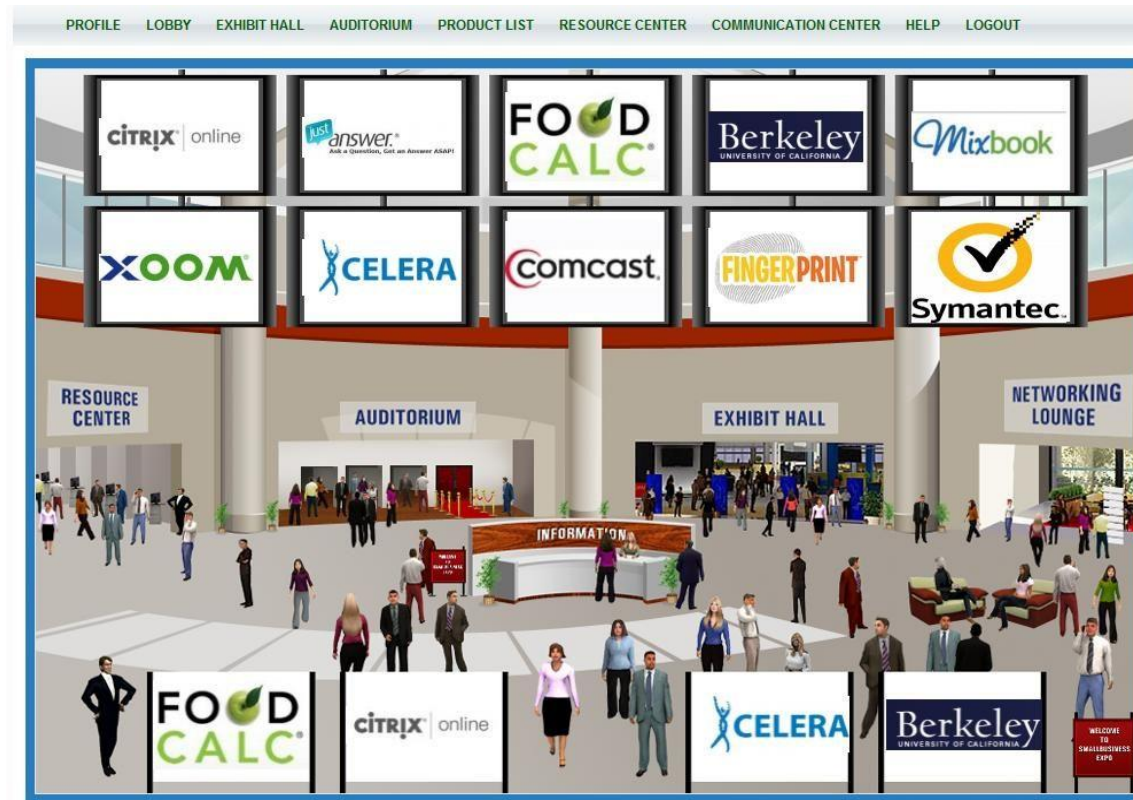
PROFILE LOBBY EXHIBIT HALL AUDITORIUM PRODUCT LIST RESOURCE CENTER COMMUNICATION CENTER HELP LOGOUT

CITRIX online

just answer. Ask a Question, Get an Answer ASAP!

FOOD CALC

Berkeley UNIVERSITY OF CALIFORNIA

Mixbook

XOOM

CELERA

comcast

FINGERPRINT

Symantec.

RESOURCE CENTER

AUDITORIUM

EXHIBIT HALL

NETWORKING LOUNGE

INFORMATION

FOOD CALC

CITRIX online

CELERA

Berkeley UNIVERSITY OF CALIFORNIA

WELCOME TO SMALLBUSINESS EXPO